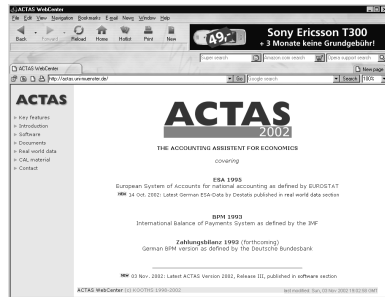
ACTAS WebCenter
File Edit View Navigation Bookmarks E-mail News Window Help
Back Forward Reload Home Hotlist Print New
49,-
Sony Ericsson T300
+ 3 Monate keine Grundgebühr!
Super search
Amazon.com search
Sony support search
ACTAS WebCenter
New page
http://actas.uni-essen.de/
Go
Google search
Search
1005

ACTAS
Key features
Introduction
Software
Documents
Real world data
CAL material
Contact

ACTAS 2002
THE ACCOUNTING ASSISTANT FOR ECONOMICS
covering

ESA 1995
European System of Accounts for national accounting as defined by EUROSTAT
NEW 24 Oct. 2002: Latest German ESA-Data by Destatis published in real world data section

BPM 1993
International Balance of Payments System as defined by the IMF

Zahlungsbilanz 1993 (forthcoming)
German BPM version as defined by the Deutsche Bundesbank

NEW 03 Nov. 2002: Latest ACTAS Version 2002, Release III, published in software section

ACTAS WebCenter (c) KOOTHS 1996-2002
last modified: Sun, 03 Nov 2002 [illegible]